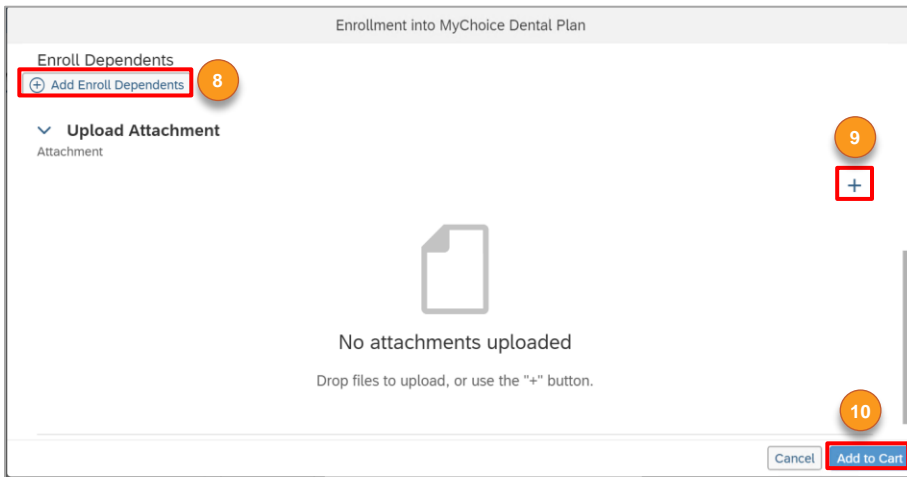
Enrollment into MyChoice Dental Plan

Enroll Dependents

Add Enroll Dependents

8

Upload Attachment

Attachment

9

+

No attachments uploaded

Drop files to upload, or use the "+" button.

10

Cancel

Add to Cart